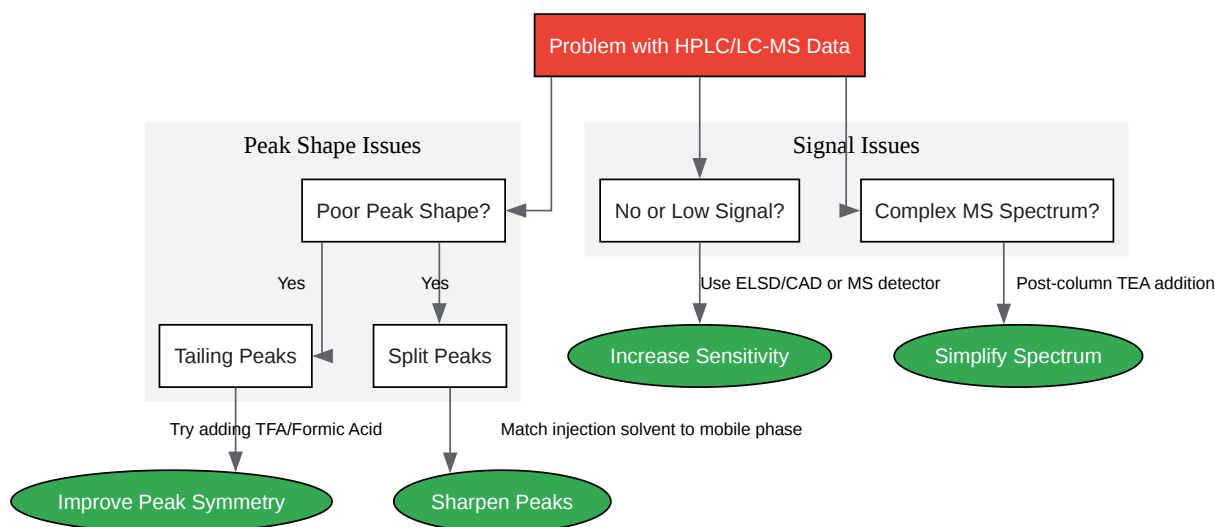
Problem with HPLC/LC-MS Data

Peak Shape Issues

Poor Peak Shape?

Yes

Yes

Tailing Peaks

Split Peaks

Try adding TFA/Formic Acid

Match injection solvent to mobile phase

Improve Peak Symmetry

Sharpen Peaks

Signal Issues

No or Low Signal?

Complex MS Spectrum?

Use ELSD/CAD or MS detector

Post-column TEA addition

Increase Sensitivity

Simplify Spectrum